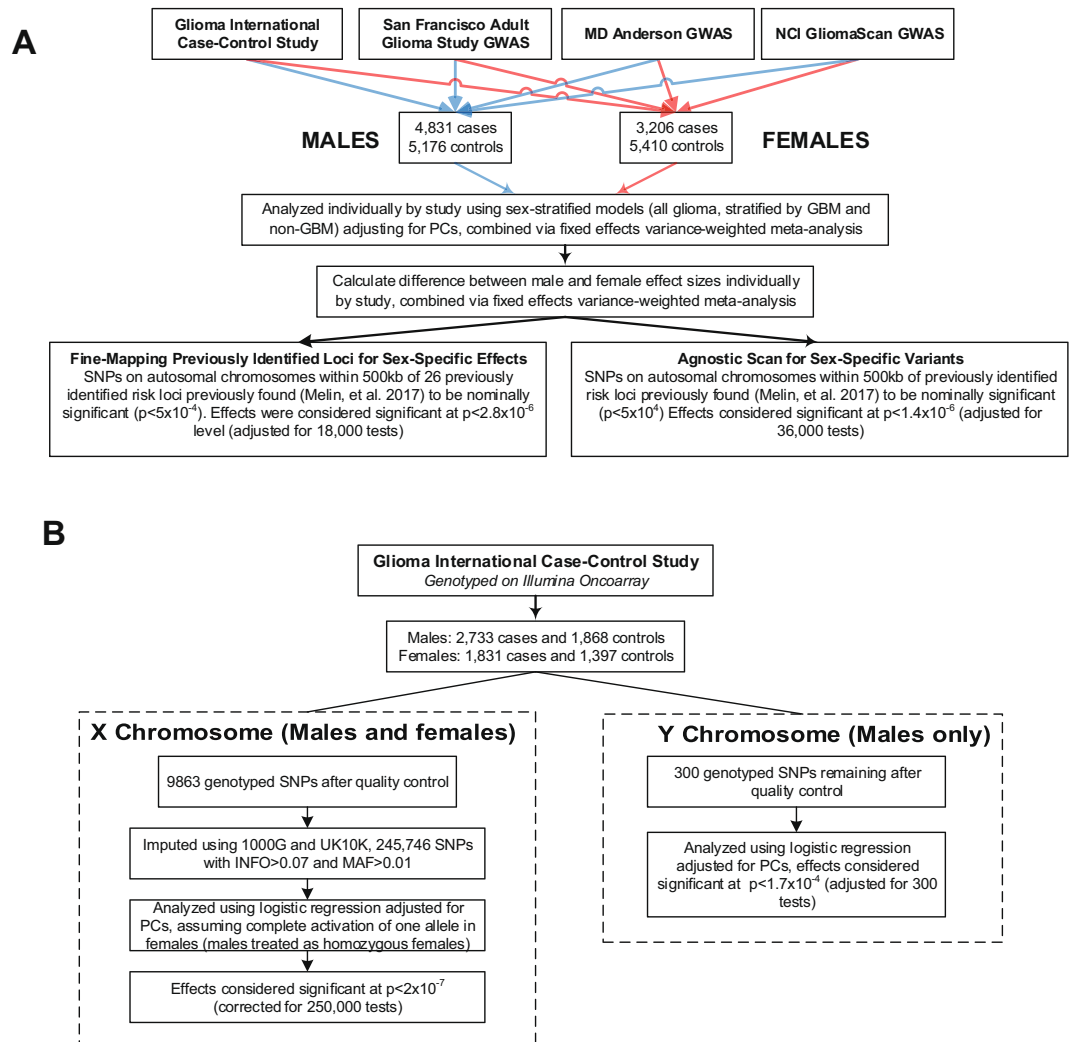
A

Glioma International Case-Control Study

San Francisco Adult Glioma Study GWAS

MD Anderson GWAS

NCI GliomaScan GWAS

MALES

4,831 cases
5,176 controls

3,206 cases
5,410 controls

FEMALES

Analyzed individually by study using sex-stratified models (all glioma, stratified by GBM and non-GBM) adjusting for PCs, combined via fixed effects variance-weighted meta-analysis

Calculate difference between male and female effect sizes individually by study, combined via fixed effects variance-weighted meta-analysis

**Fine-Mapping Previously Identified Loci for Sex-Specific Effects**
SNPs on autosomal chromosomes within 500kb of 26 previously identified risk loci previously found (Melin, et al. 2017) to be nominally significant ($p<5x10^{-4}$). Effects were considered significant at $p<2.8x10^{-6}$ level (adjusted for 18,000 tests)

**Agnostic Scan for Sex-Specific Variants**
SNPs on autosomal chromosomes within 500kb of previously identified risk loci previously found (Melin, et al. 2017) to be nominally significant ($p<5x10^{4}$) Effects considered significant at $p<1.4x10^{-6}$ (adjusted for 36,000 tests)

B

**Glioma International Case-Control Study**
*Genotyped on Illumina Oncoarray*

Males: 2,733 cases and 1,868 controls
Females: 1,831 cases and 1,397 controls

X Chromosome (Males and females)

9863 genotyped SNPs after quality control

Imputed using 1000G and UK10K, 245,746 SNPs with INFO>0.07 and MAF>0.01

Analyzed using logistic regression adjusted for PCs, assuming complete activation of one allele in females (males treated as homozygous females)

Effects considered significant at $p<2x10^{-7}$ (corrected for 250,000 tests)

Y Chromosome (Males only)

300 genotyped SNPs remaining after quality control

Analyzed using logistic regression adjusted for PCs, effects considered significant at $p<1.7x10^{-4}$ (adjusted for 300 tests)